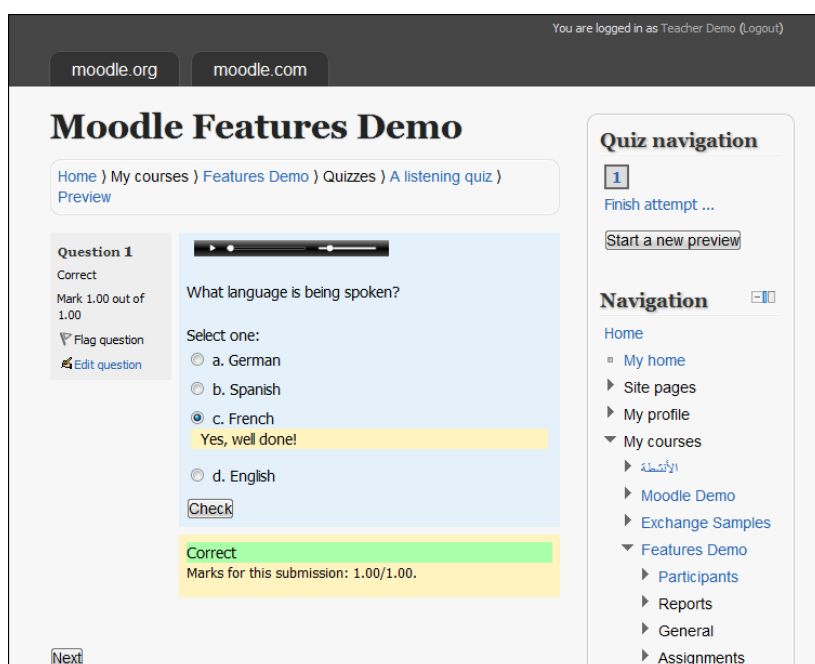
You are logged in as Teacher Demo (Logout)

moodle.org

moodle.com

Moodle Features Demo

Home ) My courses ) Features Demo ) Quizzes ) A listening quiz ) Preview

Question 1
Correct
Mark 1.00 out of 1.00
Flag question
Edit question

What language is being spoken?

Select one:
a. German
b. Spanish
c. French
Yes, well done!
d. English

Check

Correct
Marks for this submission: 1.00/1.00.

Next

Quiz navigation
1
Finish attempt ...
Start a new preview

Navigation
Home
My home
Site pages
My profile
My courses
الأنشطة
Moodle Demo
Exchange Samples
Features Demo
Participants
Reports
General
Assignments